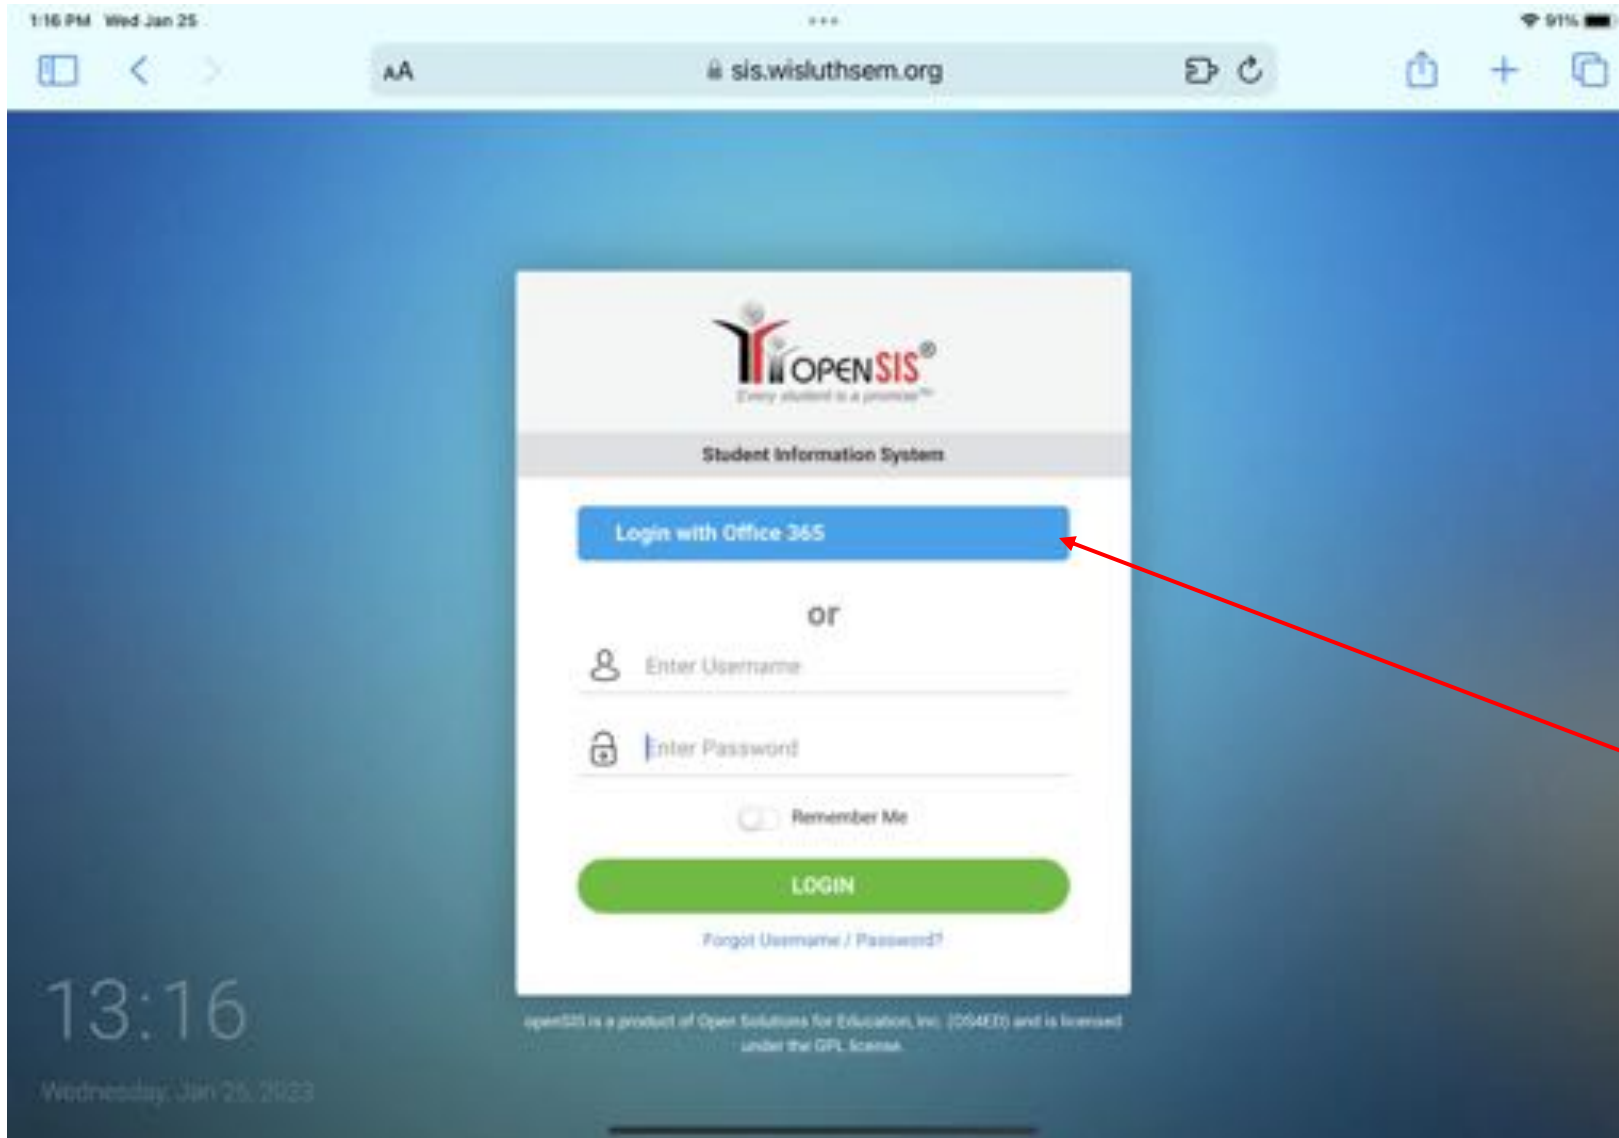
1:16 PM Wed Jan 25

91%

AA

sis.wisluthsem.org

OPENSIS®

Every student is a promise™

Student Information System

Login with Office 365

or

Enter Username

Enter Password

Remember Me

LOGIN

Forgot Username / Password?

openSIS is a product of Open Solutions for Education, Inc. (OS4ED) and is licensed under the GPL license.

13:16

Wednesday, Jan 25, 2023